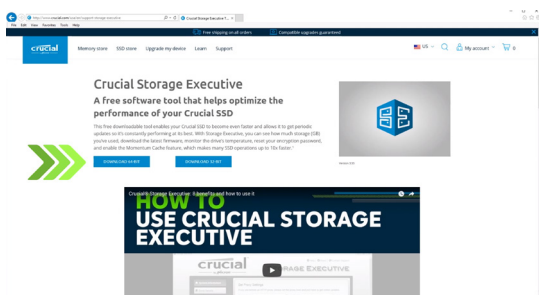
https://www.crucial.com/.../support-storage-executive
Crucial Storage Executive S...
File Edit View Favorites Tools Help

Free shipping on all orders
Compatible upgrades guaranteed

crucial
Memory store SSD store Upgrade my device Learn Support
US
My account

Crucial Storage Executive
A free software tool that helps optimize the performance of your Crucial SSD

This free downloadable tool enables your Crucial SSD to become even faster and allows it to get periodic updates so it's constantly performing at its best. With Storage Executive, you can see how much storage (GB) you've used, download the latest firmware, monitor the drive's temperature, reset your encryption password, and enable the Momentum Cache feature, which makes many SSD operations up to 10x faster.

DOWNLOAD 64-BIT
DOWNLOAD 32-BIT

Crucial Storage Executive: 3 benefits and how to use it

HOW TO
USE CRUCIAL STORAGE
EXECUTIVE

crucial
Storage Executive